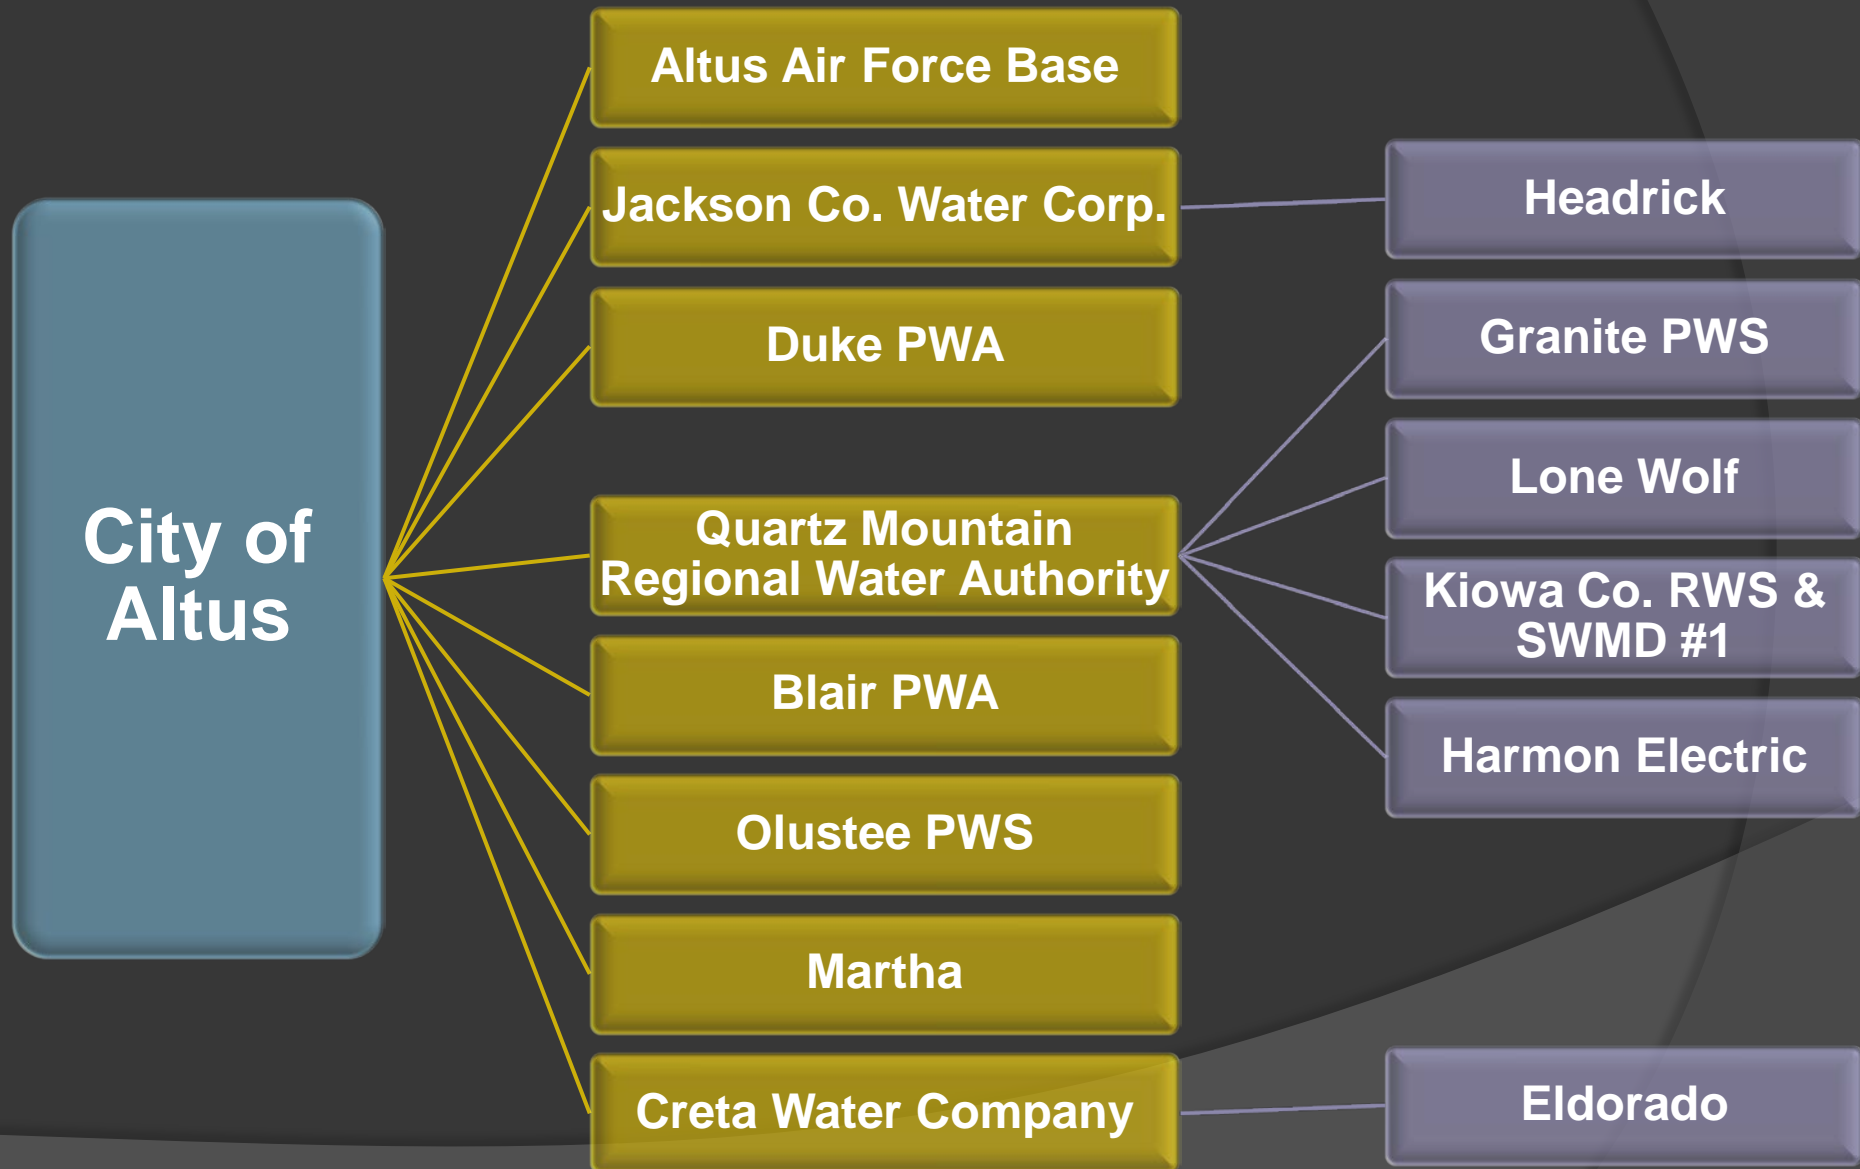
City of Altus

Altus Air Force Base

Jackson Co. Water Corp.

Duke PWA

Quartz Mountain Regional Water Authority

Blair PWA

Olustee PWS

Martha

Creta Water Company

Headrick

Granite PWS

Lone Wolf

Kiowa Co. RWS & SWMD #1

Harmon Electric

Eldorado